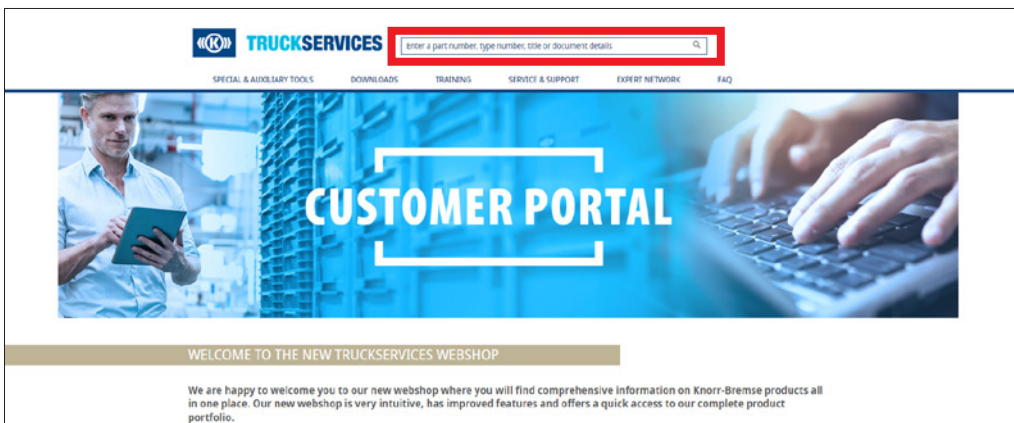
K TRUCKSERVICES

Enter a part number, type number, title or document details

SPECIAL & AUXILIARY TOOLS DOWNLOADS TRAINING SERVICE & SUPPORT EXPERT NETWORK FAQ

CUSTOMER PORTAL

WELCOME TO THE NEW TRUCKSERVICES WEBSHOP

We are happy to welcome you to our new webshop where you will find comprehensive information on Knorr-Bremse products all in one place. Our new webshop is very intuitive, has improved features and offers a quick access to our complete product portfolio.